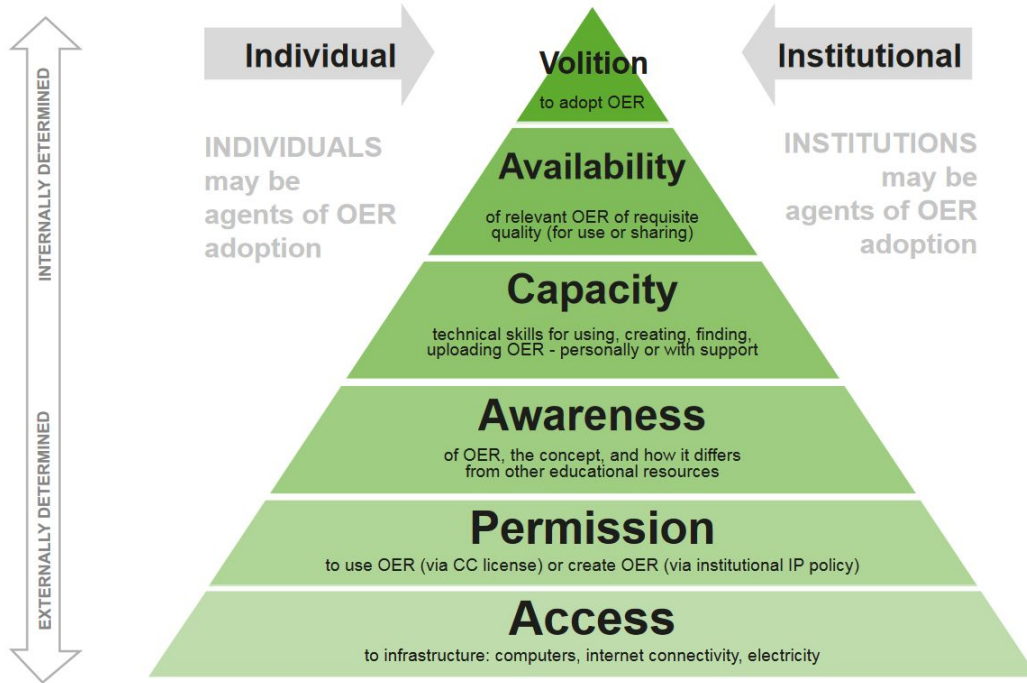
INTERNALLY DETERMINED

EXTERNALLY DETERMINED

Individual

Institutional

INDIVIDUALS may be agents of OER adoption

INSTITUTIONS may be agents of OER adoption

Volition
to adopt OER

Availability
of relevant OER of requisite quality (for use or sharing)

Capacity
technical skills for using, creating, finding, uploading OER - personally or with support

Awareness
of OER, the concept, and how it differs from other educational resources

Permission
to use OER (via CC license) or create OER (via institutional IP policy)

Access
to infrastructure: computers, internet connectivity, electricity